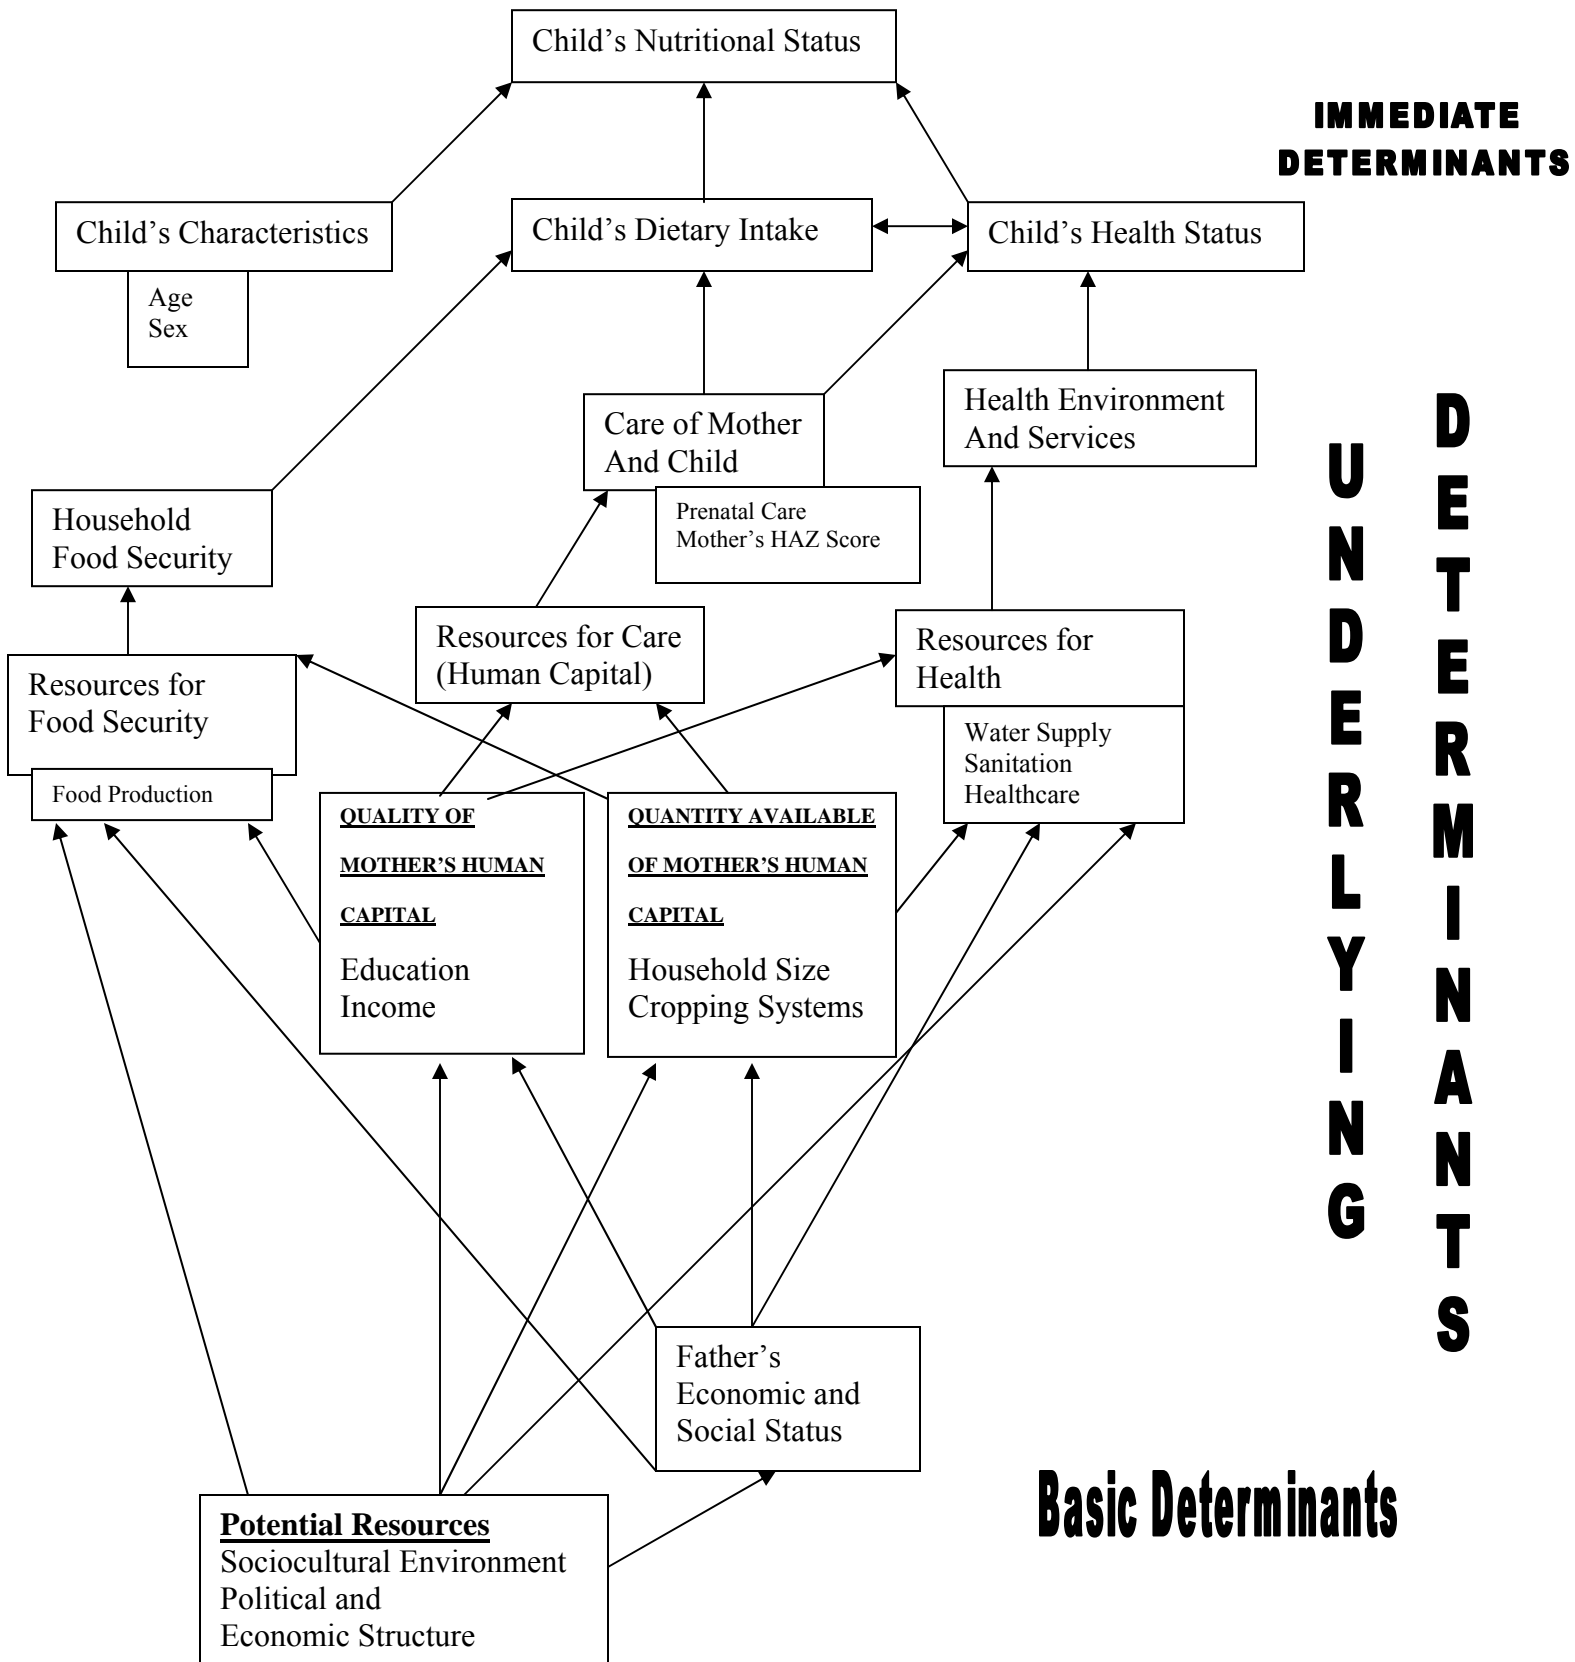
Child's Nutritional Status

IMMEDIATE DETERMINANTS

Child's Characteristics

Age
Sex

Child's Dietary Intake

Child's Health Status

Health Environment And Services

Care of Mother And Child

Prenatal Care
Mother's HAZ Score

Household Food Security

UNDERLYING

DETERMINANTS

Resources for Care (Human Capital)

Resources for Health

Water Supply
Sanitation
Healthcare

Resources for Food Security

Food Production

QUALITY OF MOTHER'S HUMAN CAPITAL

Education
Income

QUANTITY AVAILABLE OF MOTHER'S HUMAN CAPITAL

Household Size
Cropping Systems

Father's Economic and Social Status

Basic Determinants

Potential Resources
Sociocultural Environment
Political and
Economic Structure